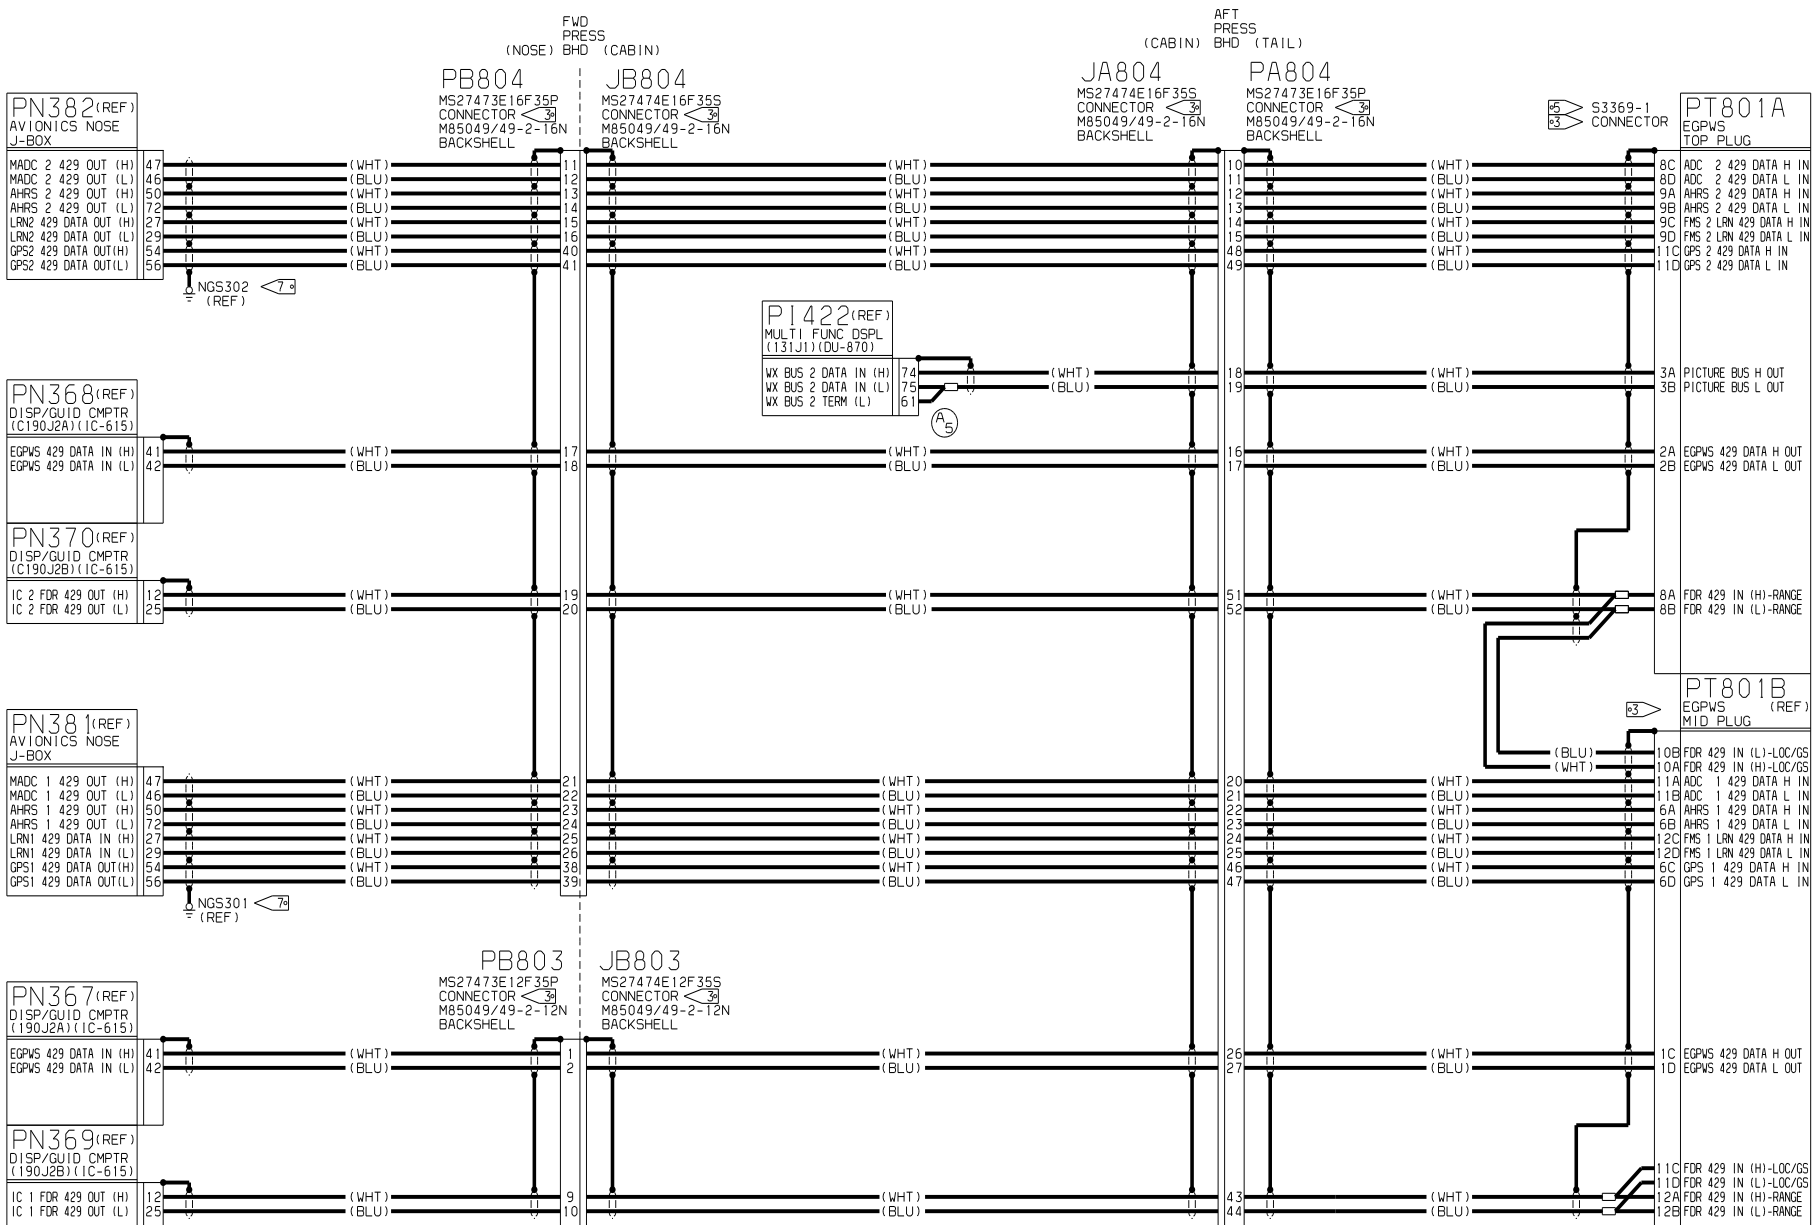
FWD
PRESS
(NOSE) BHD (CABIN)

AFT
PRESS
(CABIN) BHD (TAIL)

PB804
MS27473E16F35P
CONNECTOR 3
M85049/49-2-16N
BACKSHELL

JB804
MS27474E16F35S
CONNECTOR 3
M85049/49-2-16N
BACKSHELL

JA804
MS27474E16F35S
CONNECTOR 3
M85049/49-2-16N
BACKSHELL

PA804
MS27473E16F35P
CONNECTOR 3
M85049/49-2-16N
BACKSHELL

5 S3369-1
3 CONNECTOR

PN382(REF)
AVIONICS NOSE
J-BOX

| | |
|---|---|
| MADC 2 429 OUT (H) | 47 |
| MADC 2 429 OUT (L) | 46 |
| AHRS 2 429 OUT (H) | 50 |
| AHRS 2 429 OUT (L) | 72 |
| LRN2 429 DATA OUT (H) | 27 |
| LRN2 429 DATA OUT (L) | 29 |
| GPS2 429 DATA OUT(H) | 54 |
| GPS2 429 DATA OUT(L) | 56 |

(WHT) (BLU) (WHT) (BLU) (WHT) (BLU) (WHT) (BLU)

11 12 13 14 15 16 40 41

10 11 12 13 14 15 48 49

NGS302 7
(REF)

PT801A
EGPWS
TOP PLUG

| | |
|---|---|
| 8C | ADC 2 429 DATA H IN |
| 8D | ADC 2 429 DATA L IN |
| 9A | AHRS 2 429 DATA H IN |
| 9B | AHRS 2 429 DATA L IN |
| 9C | FMS 2 LRN 429 DATA H IN |
| 9D | FMS 2 LRN 429 DATA L IN |
| 11C | GPS 2 429 DATA H IN |
| 11D | GPS 2 429 DATA L IN |

PI422(REF)
MULTI FUNC DSPL
(131J1)(DU-870)

| | |
|---|---|
| WX BUS 2 DATA IN (H) | 74 |
| WX BUS 2 DATA IN (L) | 75 |
| WX BUS 2 TERM (L) | 61 |

A5

(WHT) (BLU)

18 19

3A PICTURE BUS H OUT
3B PICTURE BUS L OUT

PN368(REF)
DISP/GUID CMPTR
(C190J2A)(IC-615)

| | |
|---|---|
| EGPWS 429 DATA IN (H) | 41 |
| EGPWS 429 DATA IN (L) | 42 |

17 18
16 17

2A EGPWS 429 DATA H OUT
2B EGPWS 429 DATA L OUT

PN370(REF)
DISP/GUID CMPTR
(C190J2B)(IC-615)

| | |
|---|---|
| IC 2 FDR 429 OUT (H) | 12 |
| IC 2 FDR 429 OUT (L) | 25 |

19 20
51 52

8A FDR 429 IN (H)-RANGE
8B FDR 429 IN (L)-RANGE

PT801B
EGPWS (REF)
MID PLUG
3

PN381(REF)
AVIONICS NOSE
J-BOX

| | |
|---|---|
| MADC 1 429 OUT (H) | 47 |
| MADC 1 429 OUT (L) | 46 |
| AHRS 1 429 OUT (H) | 50 |
| AHRS 1 429 OUT (L) | 72 |
| LRN1 429 DATA IN (H) | 27 |
| LRN1 429 DATA IN (L) | 29 |
| GPS1 429 DATA OUT(H) | 54 |
| GPS1 429 DATA OUT(L) | 56 |

21 22 23 24 25 26 38 39
20 21 22 23 24 25 46 47

(BLU) (WHT)

| | |
|---|---|
| 10B | FDR 429 IN (L)-LOC/GS |
| 10A | FDR 429 IN (H)-LOC/GS |
| 11A | ADC 1 429 DATA H IN |
| 11B | ADC 1 429 DATA L IN |
| 6A | AHRS 1 429 DATA H IN |
| 6B | AHRS 1 429 DATA L IN |
| 12C | FMS 1 LRN 429 DATA H IN |
| 12D | FMS 1 LRN 429 DATA L IN |
| 6C | GPS 1 429 DATA H IN |
| 6D | GPS 1 429 DATA L IN |

NGS301 7
(REF)

PB803
MS27473E12F35P
CONNECTOR 3
M85049/49-2-12N
BACKSHELL

JB803
MS27474E12F35S
CONNECTOR 3
M85049/49-2-12N
BACKSHELL

PN367(REF)
DISP/GUID CMPTR
(190J2A)(IC-615)

| | |
|---|---|
| EGPWS 429 DATA IN (H) | 41 |
| EGPWS 429 DATA IN (L) | 42 |

1 2
26 27

1C EGPWS 429 DATA H OUT
1D EGPWS 429 DATA L OUT

PN369(REF)
DISP/GUID CMPTR
(190J2B)(IC-615)

| | |
|---|---|
| IC 1 FDR 429 OUT (H) | 12 |
| IC 1 FDR 429 OUT (L) | 25 |

9 10
43 44

| | |
|---|---|
| 11C | FDR 429 IN (H)-LOC/GS |
| 11D | FDR 429 IN (L)-LOC/GS |
| 12A | FDR 429 IN (H)-RANGE |
| 12B | FDR 429 IN (L)-RANGE |